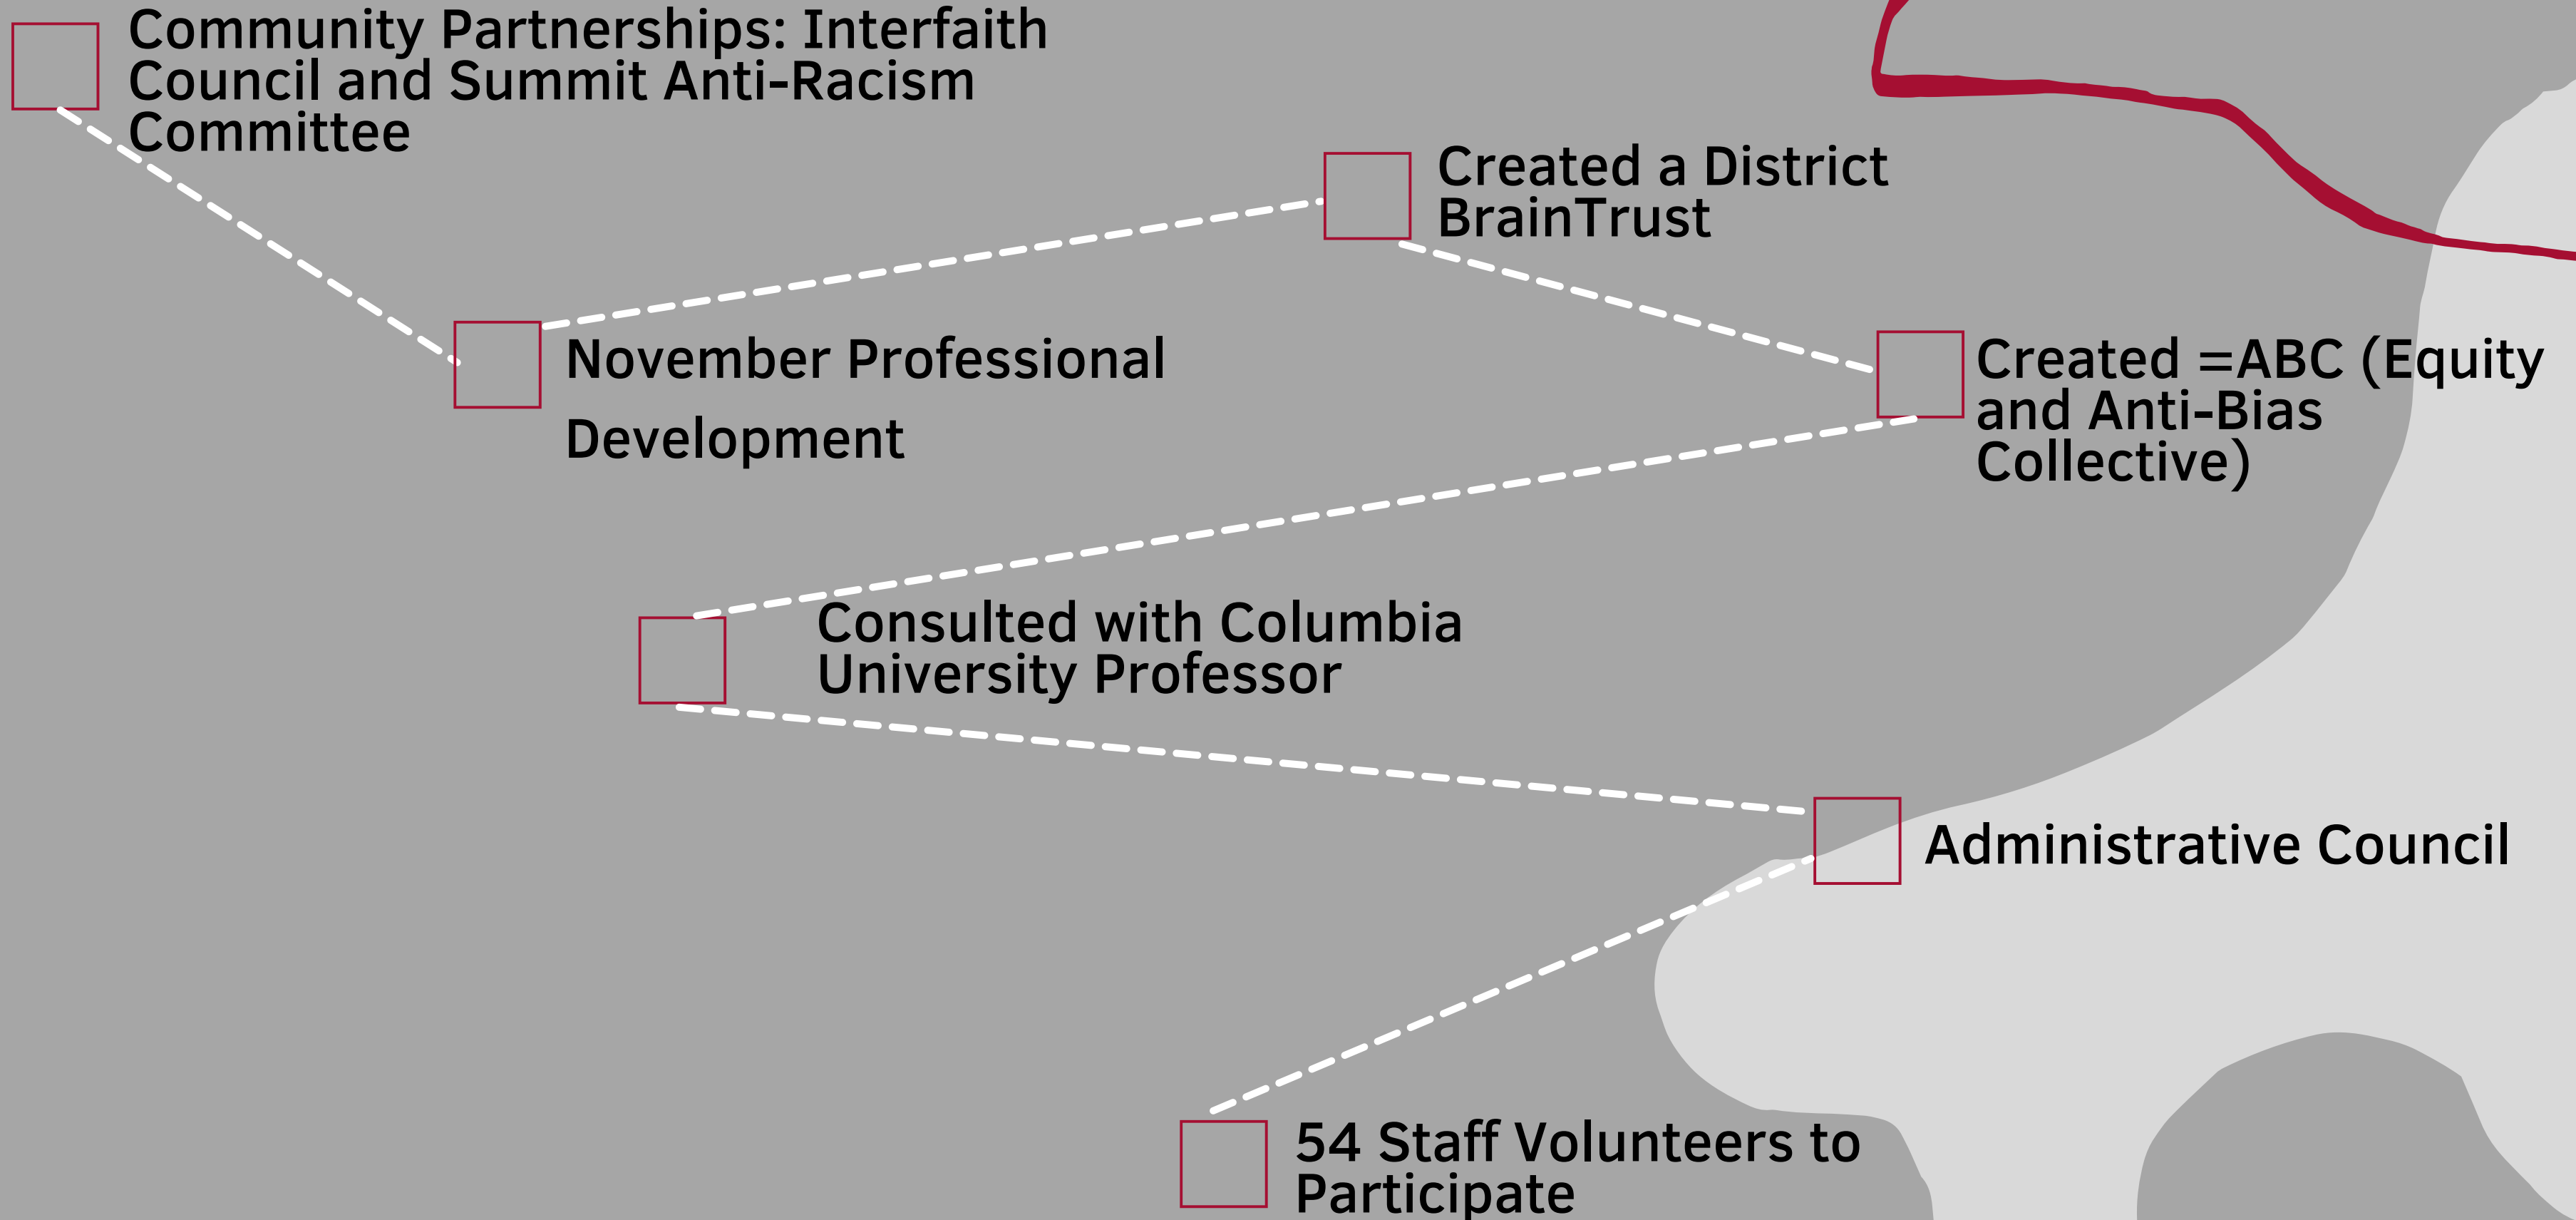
Community Partnerships: Interfaith Council and Summit Anti-Racism Committee

Created a District BrainTrust

November Professional Development

Created =ABC (Equity and Anti-Bias Collective)

Consulted with Columbia University Professor

Administrative Council

54 Staff Volunteers to Participate